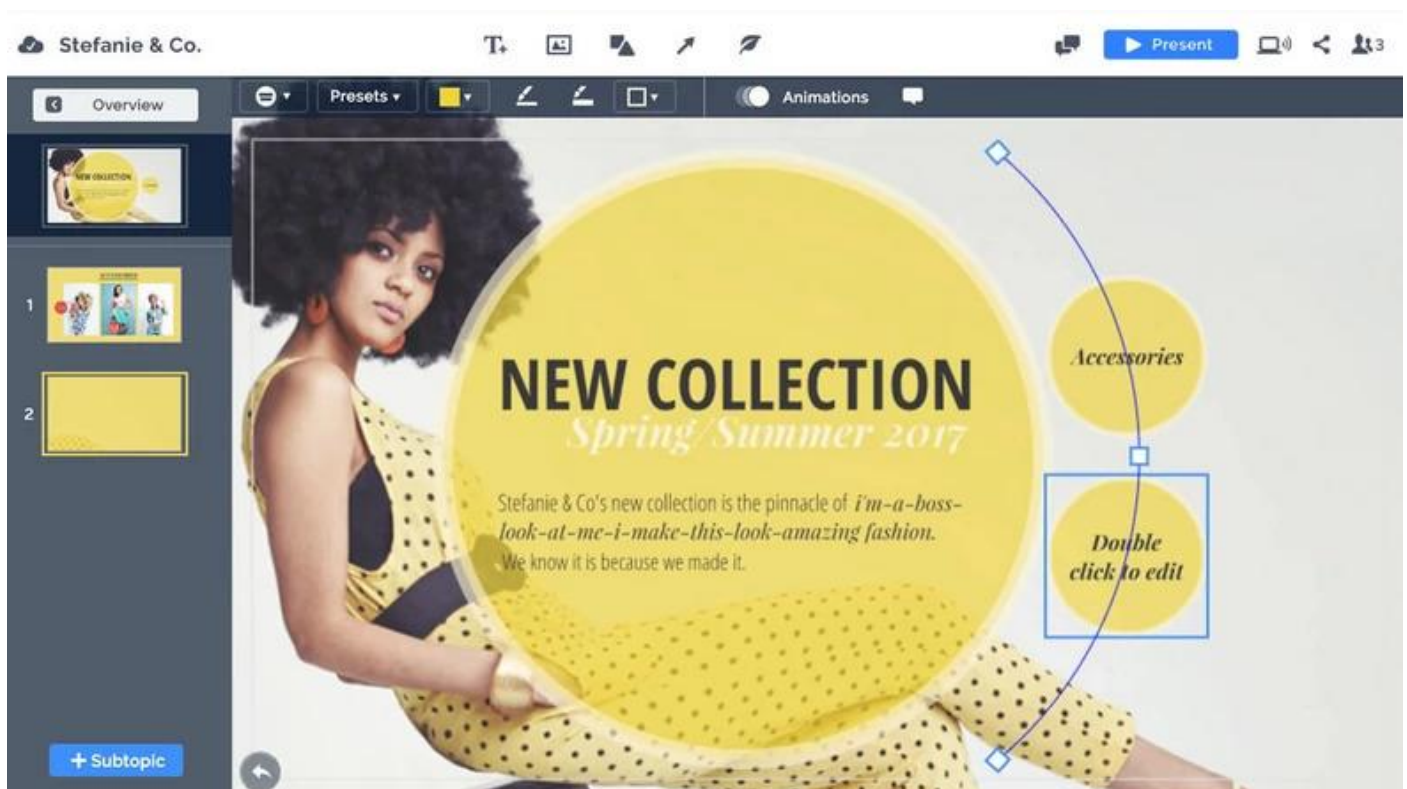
Stefanie & Co.

Present

3

Overview

Presets

Animations

NEW COLLECTION

1

2

+ Subtopic

NEW COLLECTION

Spring/Summer 2017

Stefanie & Co's new collection is the pinnacle of *i'm-a-boss-look-at-me-i-make-this-look-amazing fashion.* We know it is because we made it.

*Accessories*

*Double click to edit*